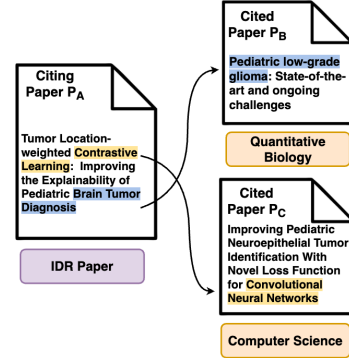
Citing Paper $P_A$

Tumor Location-weighted Contrastive Learning: Improving the Explainability of Pediatric Brain Tumor Diagnosis

IDR Paper

Cited Paper $P_B$

Pediatric low-grade glioma: State-of-the-art and ongoing challenges

Quantitative Biology

Cited Paper $P_C$

Improving Pediatric Neuroepithelial Tumor Identification With Novel Loss Function for Convolutional Neural Networks

Computer Science